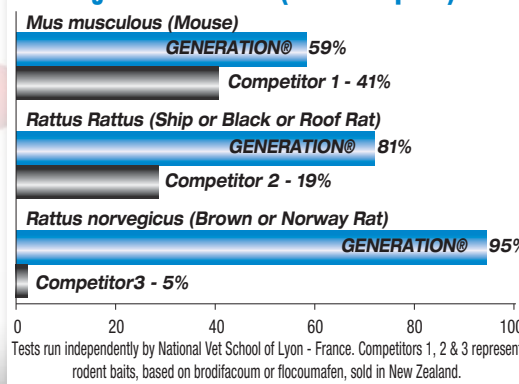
Mus musculous (Mouse)
GENERATION® 59%
Competitor 1 - 41%
Rattus Rattus (Ship or Black or Roof Rat)
GENERATION® 81%
Competitor 2 - 19%
Rattus norvegicus (Brown or Norway Rat)
GENERATION® 95
Competitor3 - 5%

0 20 40 60 80 10

Tests run independently by National Vet School of Lyon - France. Competitors 1, 2 & 3 represen rodent baits, based on brodifacoum or flocoumafen, sold in New Zealand.